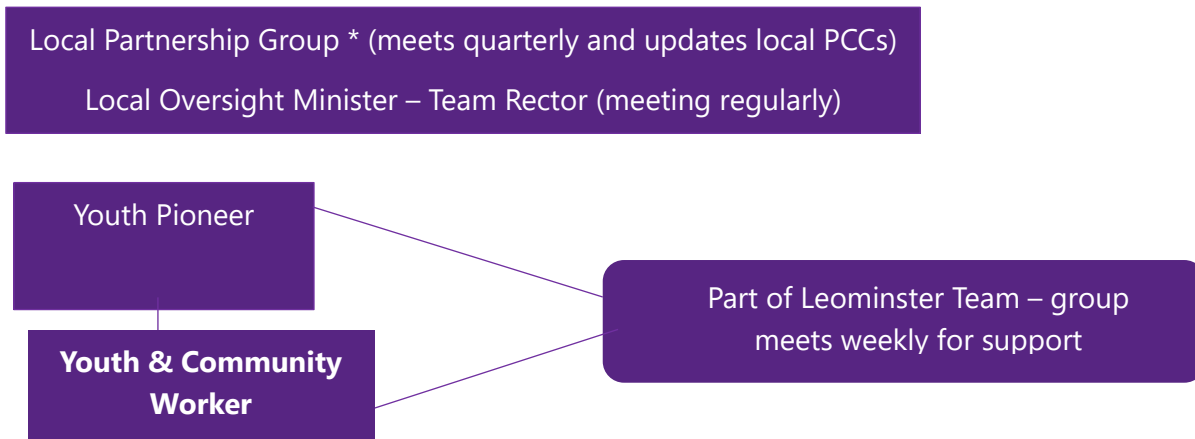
Local Partnership Group * (meets quarterly and updates local PCCs)

Local Oversight Minister – Team Rector (meeting regularly)

Youth Pioneer

Youth & Community Worker

Part of Leominster Team – group meets weekly for support